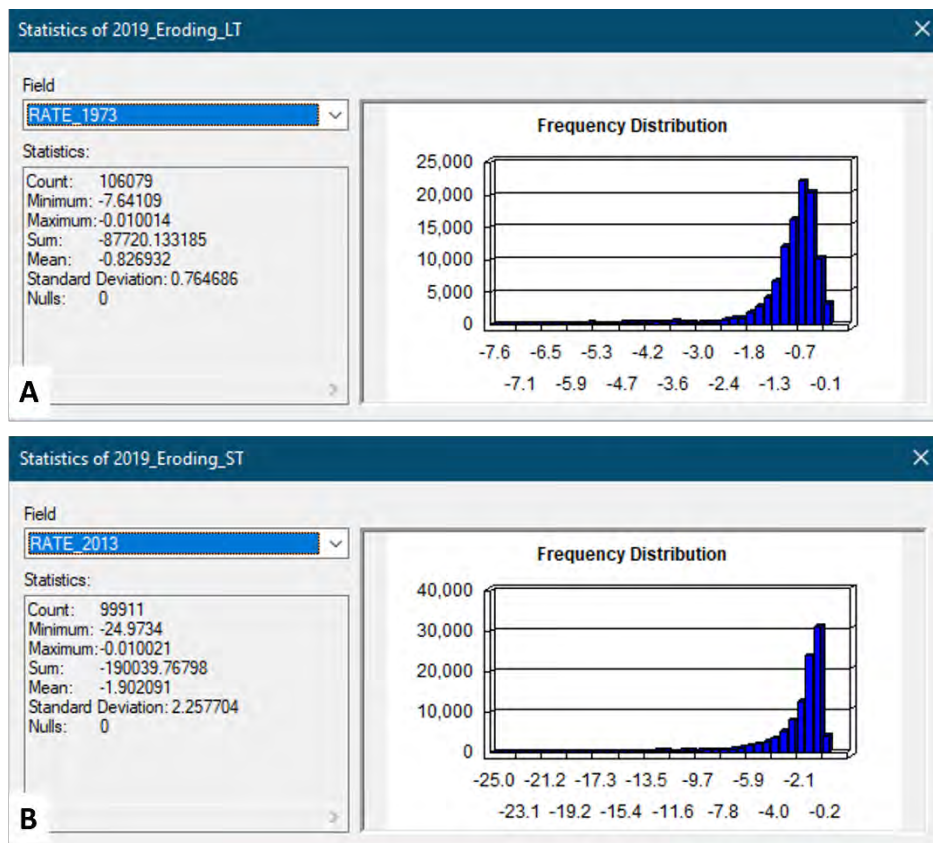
Statistics of 2019_Eroding_LT

Field
RATE_1973

Statistics:
Count: 106079
Minimum: -7.64109
Maximum: -0.010014
Sum: -87720.133185
Mean: -0.826932
Standard Deviation: 0.764686
Nulls: 0

Frequency Distribution

25,000
20,000
15,000
10,000
5,000
0

-7.6 -6.5 -5.3 -4.2 -3.0 -1.8 -0.7
-7.1 -5.9 -4.7 -3.6 -2.4 -1.3 -0.1

A

Statistics of 2019_Eroding_ST

Field
RATE_2013

Statistics:
Count: 99911
Minimum: -24.9734
Maximum: -0.010021
Sum: -190039.76798
Mean: -1.902091
Standard Deviation: 2.257704
Nulls: 0

Frequency Distribution

40,000
30,000
20,000
10,000
0

-25.0 -21.2 -17.3 -13.5 -9.7 -5.9 -2.1
-23.1 -19.2 -15.4 -11.6 -7.8 -4.0 -0.2

B